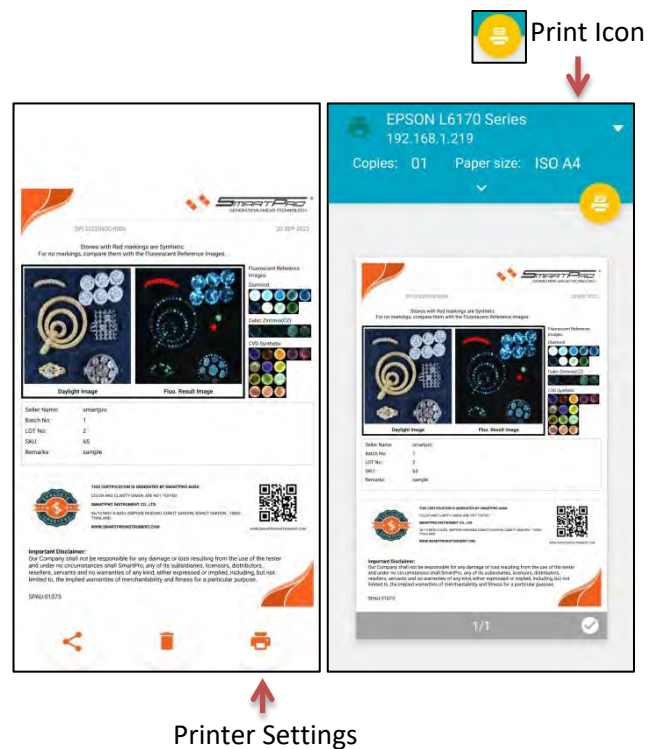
Print Icon

SmartPro
GENERATION AHEAD TECHNOLOGY

SPI 20220930/0006 30 SEP 2022

Stones with Red markings are Synthetic.
For no markings, compare them with the Fluorescent Reference Images.

Fluorescent Reference Images:
Diamond
Cubic Zirconia(CZ)
CVD Synthetic

Daylight Image
Fluo. Result Image

Seller Name: smartpro
Batch No: 1
LOT No: 2
SKU: 65
Remarks: sample

THIS CERTIFICATION IS GENERATED BY SMARTPRO AURA
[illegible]
SMARTPRO INSTRUMENT CO., LTD.
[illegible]
THAILAND
WWW.SMARTPROINSTRUMENT.COM

Important Disclaimer:
Our Company shall not be responsible for any damage or loss resulting from the use of the tester and under no circumstances shall SmartPro, any of its subsidiaries, licensors, distributors, resellers, servants and no warranties of any kind, either expressed or implied, including, but not limited to, the implied warranties of merchantability and fitness for a particular purpose.

SPAU-01073

EPSON L6170 Series
192.168.1.219
Copies: 01 Paper size: ISO A4

1/1

Printer Settings